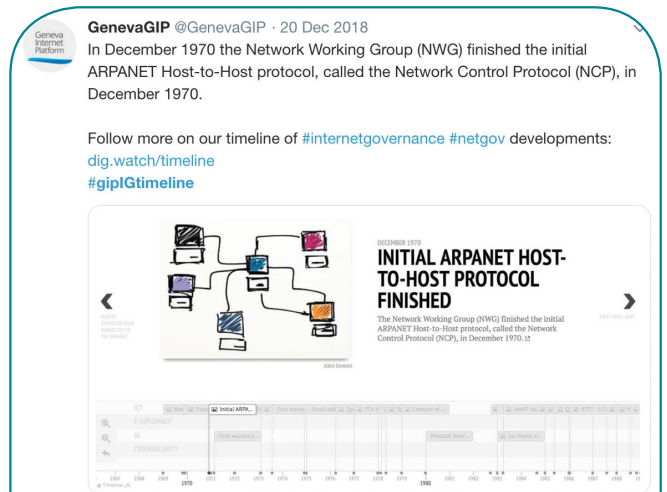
Geneva Internet Platform

GenevaGIP @GenevaGIP · 20 Dec 2018

In December 1970 the Network Working Group (NWG) finished the initial ARPANET Host-to-Host protocol, called the Network Control Protocol (NCP), in December 1970.

Follow more on our timeline of #internetgovernance #netgov developments: dig.watch/timeline
#gipIGtimeline

DECEMBER 1970

INITIAL ARPANET HOST-TO-HOST PROTOCOL FINISHED

The Network Working Group (NWG) finished the initial ARPANET Host-to-Host protocol, called the Network Control Protocol (NCP), in December 1970.

Alex Gomez

ICT

E-DIPLOMACY

IG

CYBERSECURITY

Initial ARPA...

First webcam t...

Protocol Wars

1970

1980